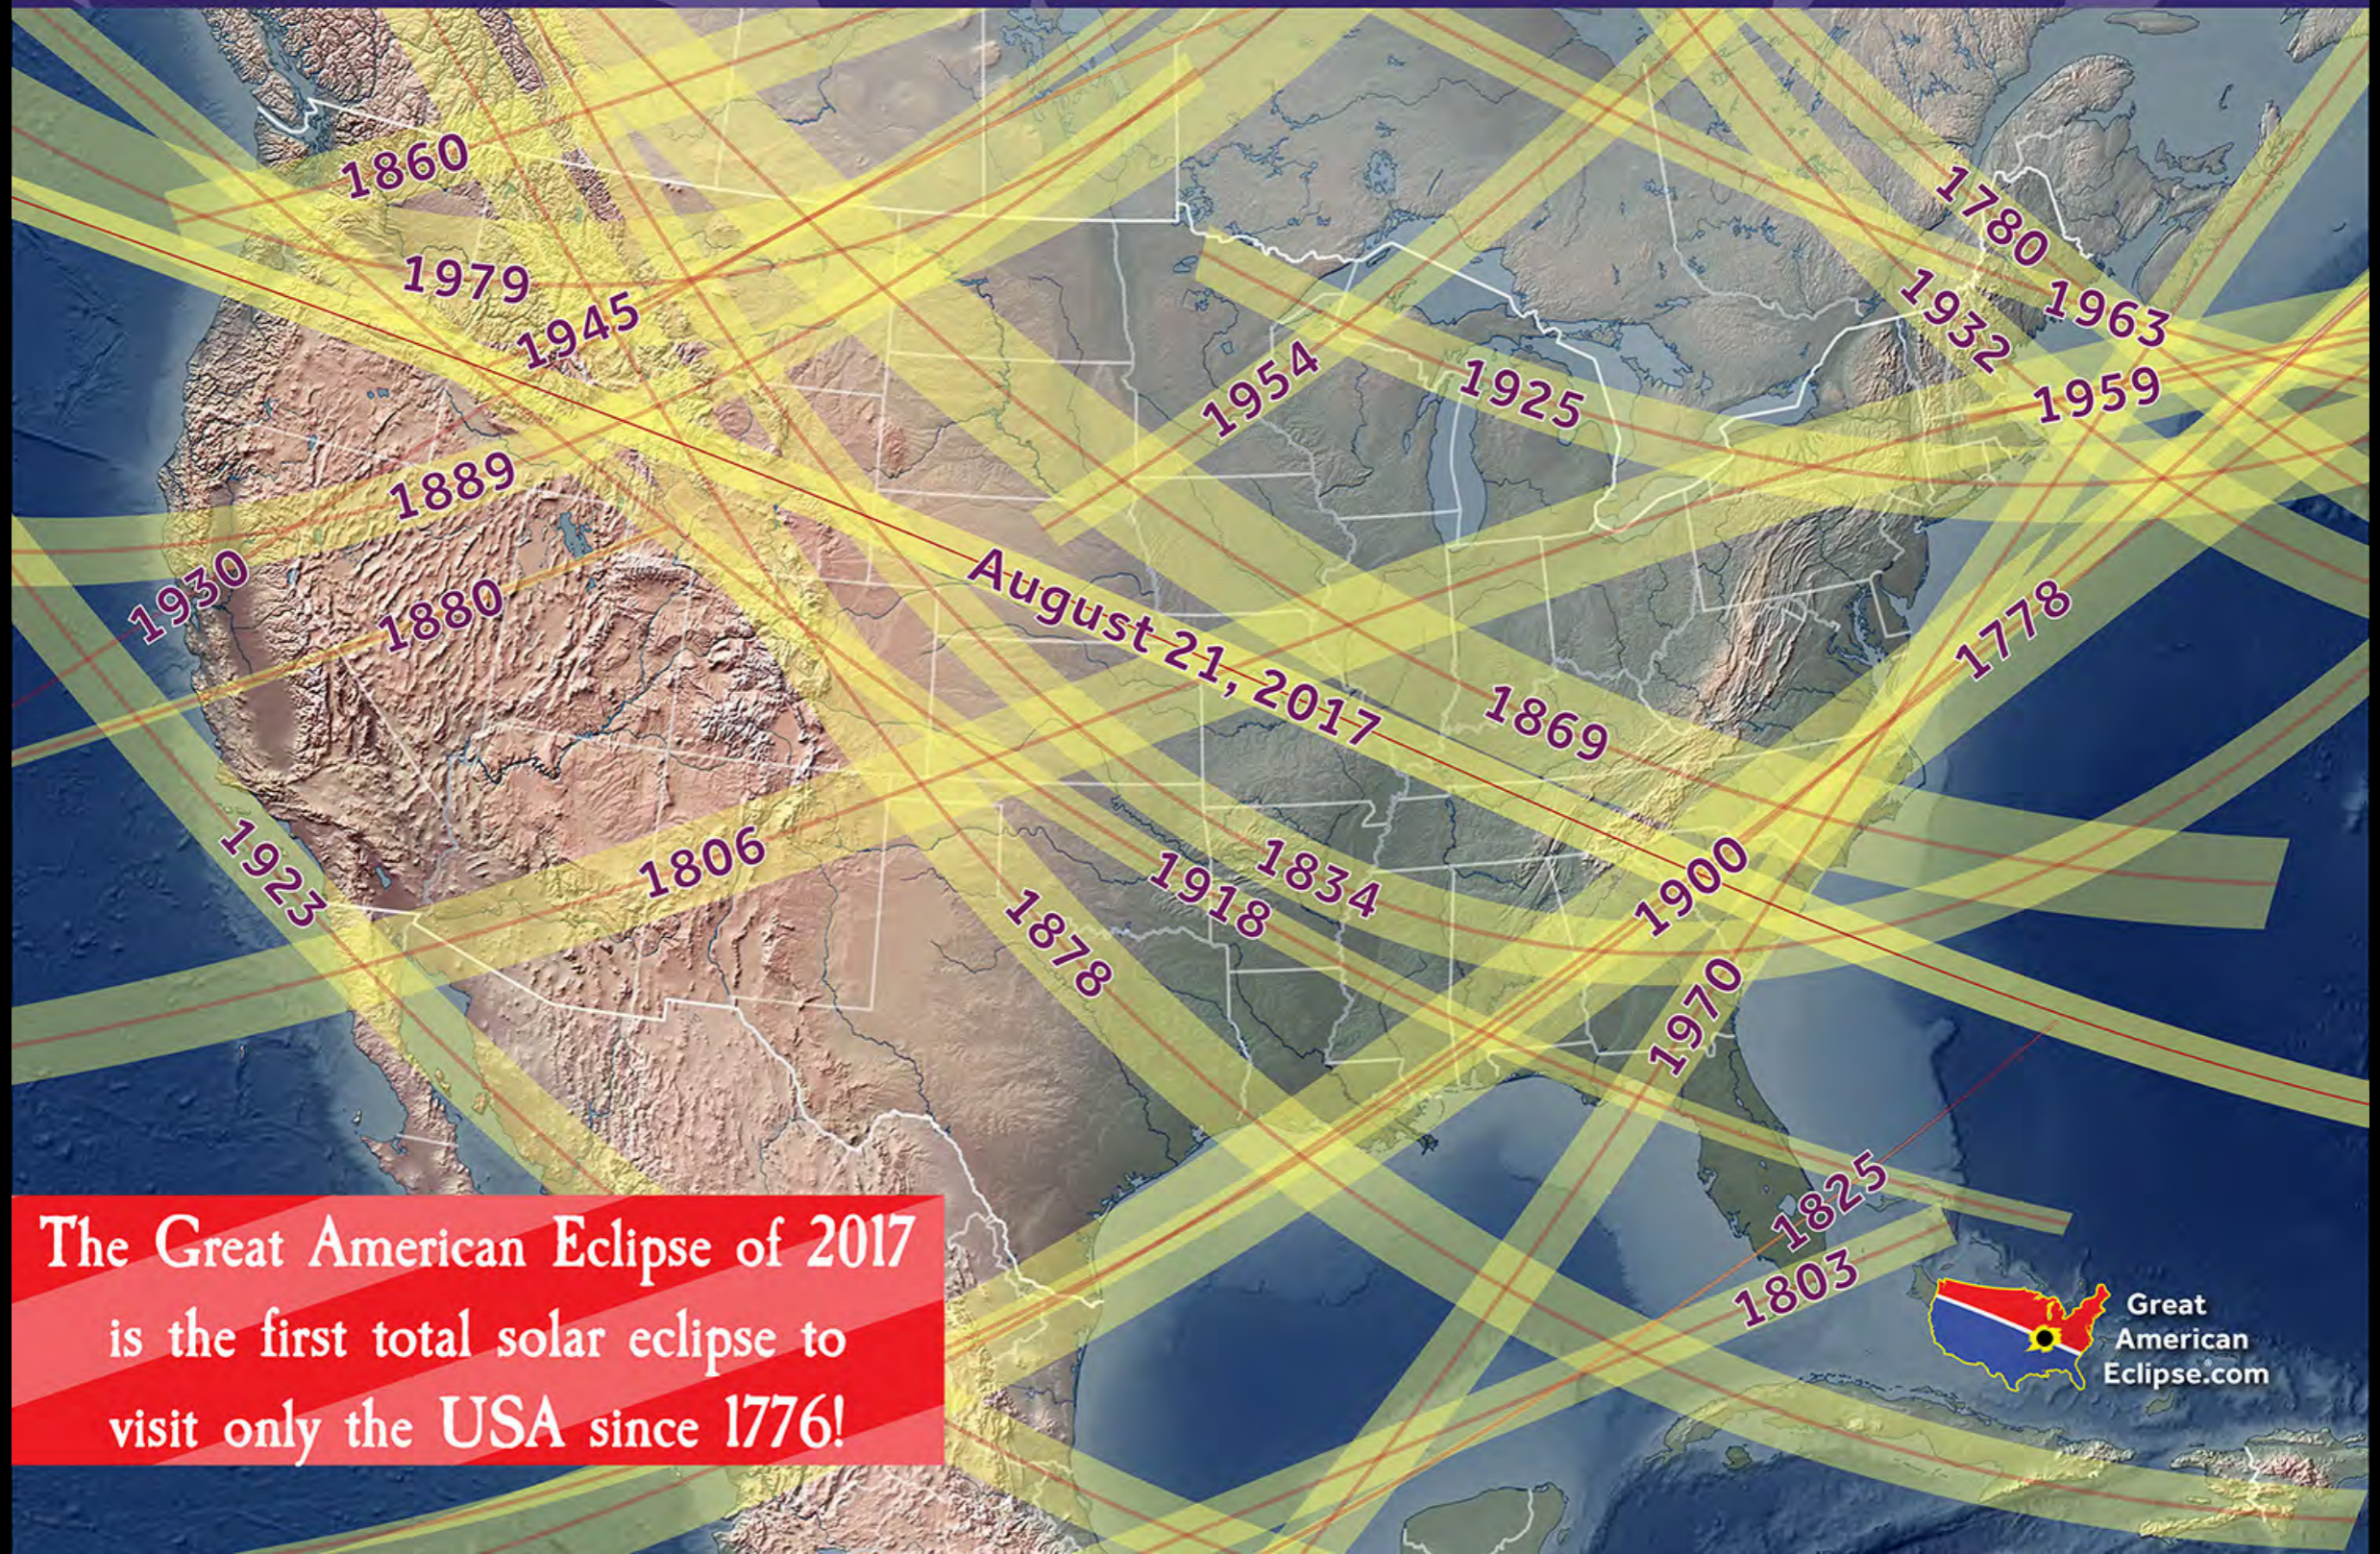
1860
1979
1945
1889
1930
1880
1923
1806
1954
1925
1780
1932
1963
1959
August 21, 2017
1869
1778
1834
1918
1878
1900
1970
1825
1803

The Great American Eclipse of 2017 is the first total solar eclipse to visit only the USA since 1776!

Great American Eclipse.com